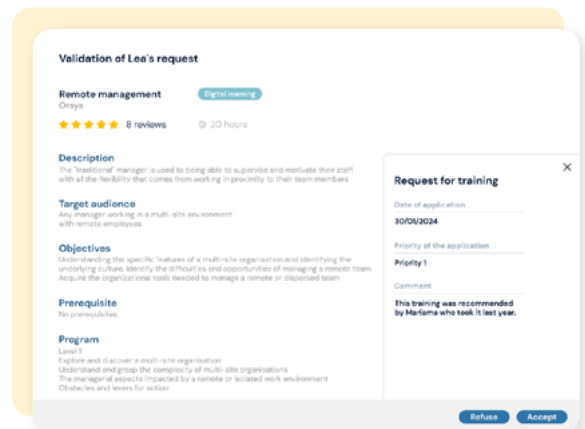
Validation of Lea's request

Remote management
Orsys

Digital learning

8 reviews

20 hours

Description
The "traditional" manager is used to being able to supervise and motivate their staff with all the flexibility that comes from working in proximity to their team members

Target audience
Any manager working in a multi-site environment with remote employees

Objectives
Understanding the specific features of a multi-site organisation and identifying the underlying culture. Identify the difficulties and opportunities of managing a remote team. Acquire the organizational tools needed to manage a remote or dispersed team

Prerequisite
No prerequisites

Program
Level 1
Explore and discover a multi-site organisation
Understand and grasp the complexity of multi-site organisations
The managerial aspects impacted by a remote or isolated work environment
Obstacles and levers for action

Request for training

Date of application
30/01/2024

Priority of the application
Priority 1

Comment
This training was recommended by Mariama who took it last year.

Refuse
Accept